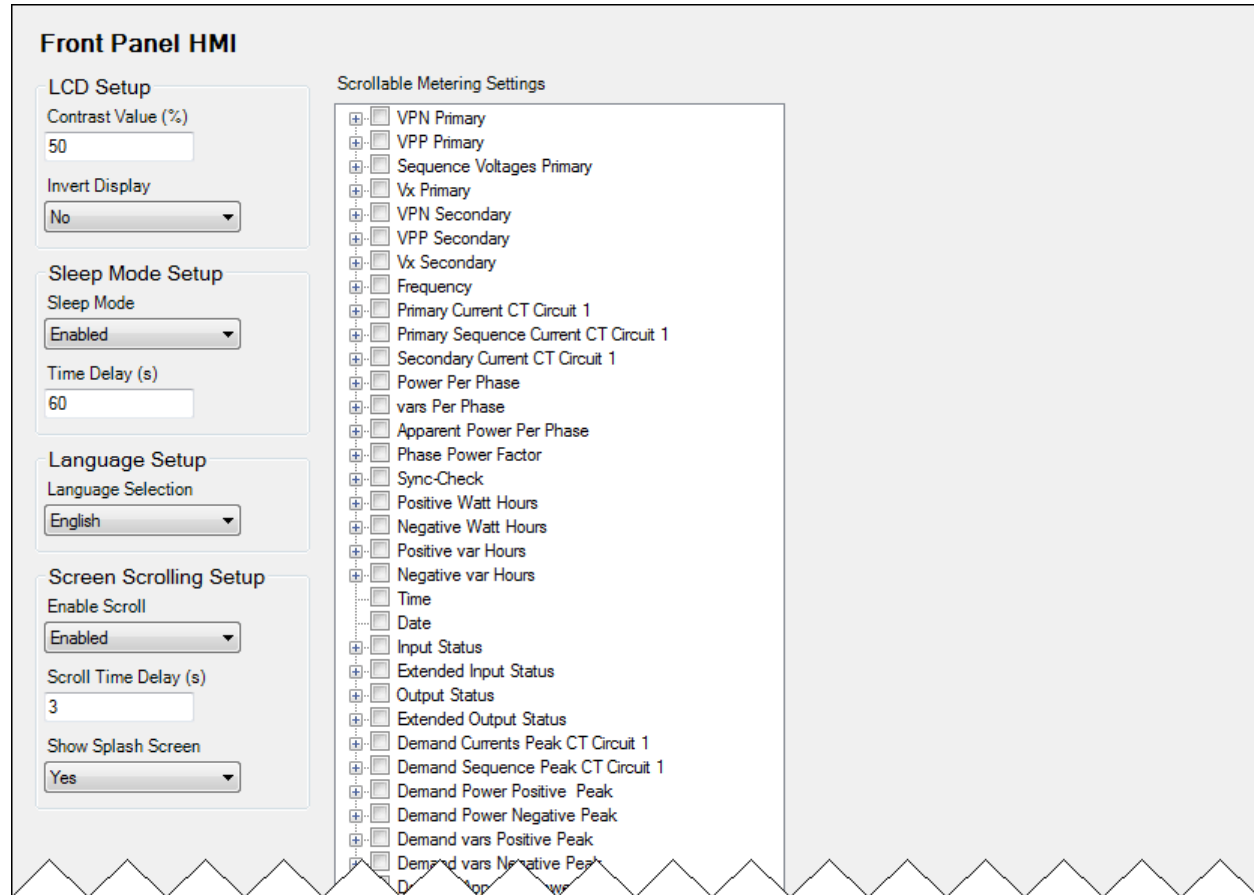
Front Panel HMI

LCD Setup
Contrast Value (%)
50
Invert Display
No

Sleep Mode Setup
Sleep Mode
Enabled
Time Delay (s)
60

Language Setup
Language Selection
English

Screen Scrolling Setup
Enable Scroll
Enabled
Scroll Time Delay (s)
3
Show Splash Screen
Yes

Scrollable Metering Settings
VPN Primary
VPP Primary
Sequence Voltages Primary
Vx Primary
VPN Secondary
VPP Secondary
Vx Secondary
Frequency
Primary Current CT Circuit 1
Primary Sequence Current CT Circuit 1
Secondary Current CT Circuit 1
Power Per Phase
vars Per Phase
Apparent Power Per Phase
Phase Power Factor
Sync-Check
Positive Watt Hours
Negative Watt Hours
Positive var Hours
Negative var Hours
Time
Date
Input Status
Extended Input Status
Output Status
Extended Output Status
Demand Currents Peak CT Circuit 1
Demand Sequence Peak CT Circuit 1
Demand Power Positive Peak
Demand Power Negative Peak
Demand vars Positive Peak
Demand vars Negative Peak
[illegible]